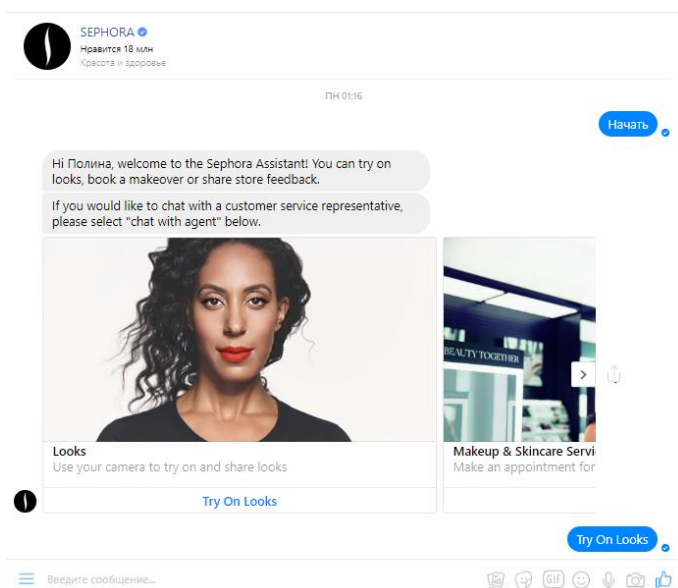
SEPHORA
Нравится 18 млн
Красота и здоровье

ПН 01:16

Начать

Hi Полина, welcome to the Sephora Assistant! You can try on looks, book a makeover or share store feedback.

If you would like to chat with a customer service representative, please select "chat with agent" below.

BEAUTY TOGETHER

Looks
Use your camera to try on and share looks
Try On Looks

Makeup & Skincare Servi
Make an appointment for

Try On Looks

Введите сообщение...

GIF